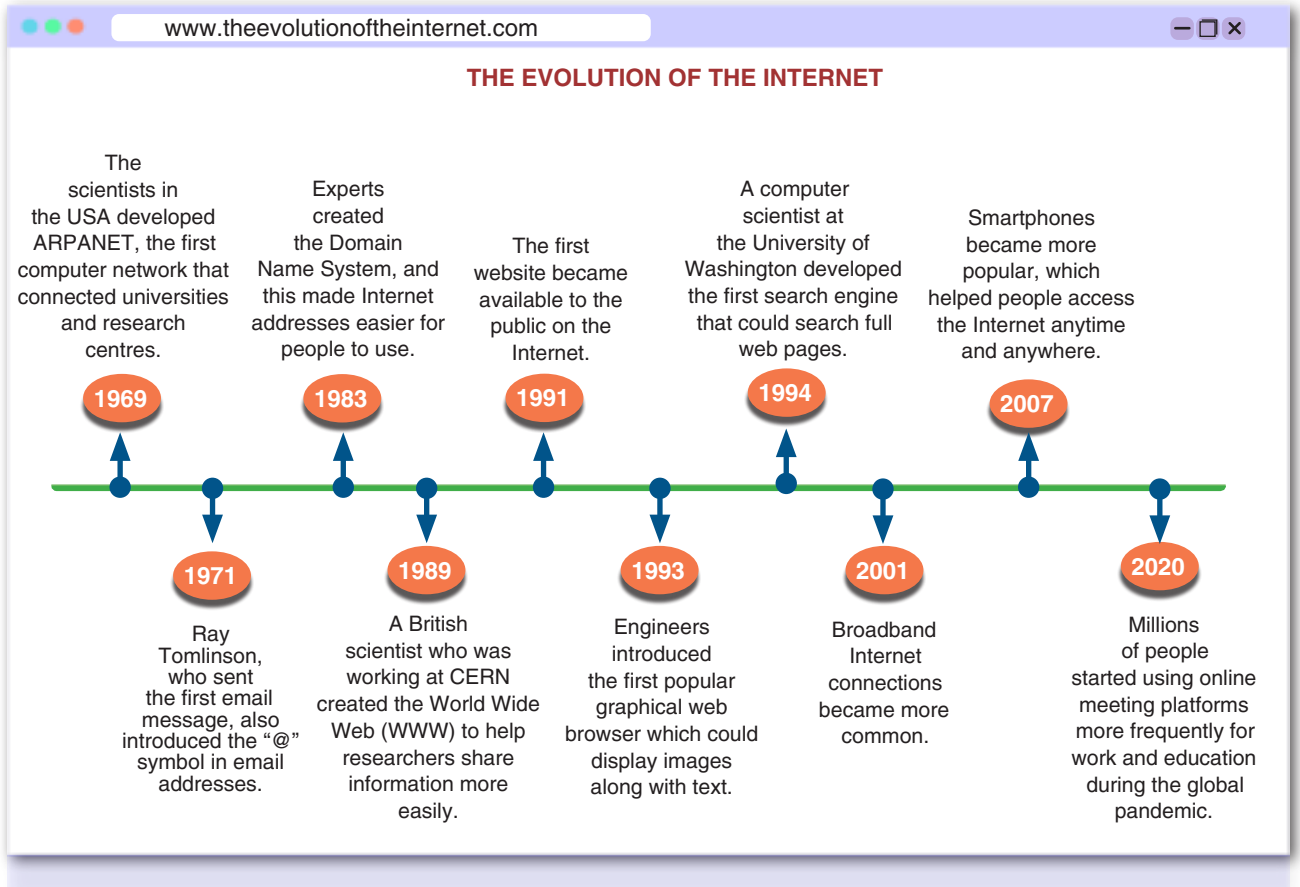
www.theevolutionoftheinternet.com

THE EVOLUTION OF THE INTERNET

The scientists in the USA developed ARPANET, the first computer network that connected universities and research centres.

1969

1971

Ray Tomlinson, who sent the first email message, also introduced the “@” symbol in email addresses.

Experts created the Domain Name System, and this made Internet addresses easier for people to use.

1983

1989

A British scientist who was working at CERN created the World Wide Web (WWW) to help researchers share information more easily.

The first website became available to the public on the Internet.

1991

1993

Engineers introduced the first popular graphical web browser which could display images along with text.

A computer scientist at the University of Washington developed the first search engine that could search full web pages.

1994

2001

Broadband Internet connections became more common.

Smartphones became more popular, which helped people access the Internet anytime and anywhere.

2007

2020

Millions of people started using online meeting platforms more frequently for work and education during the global pandemic.